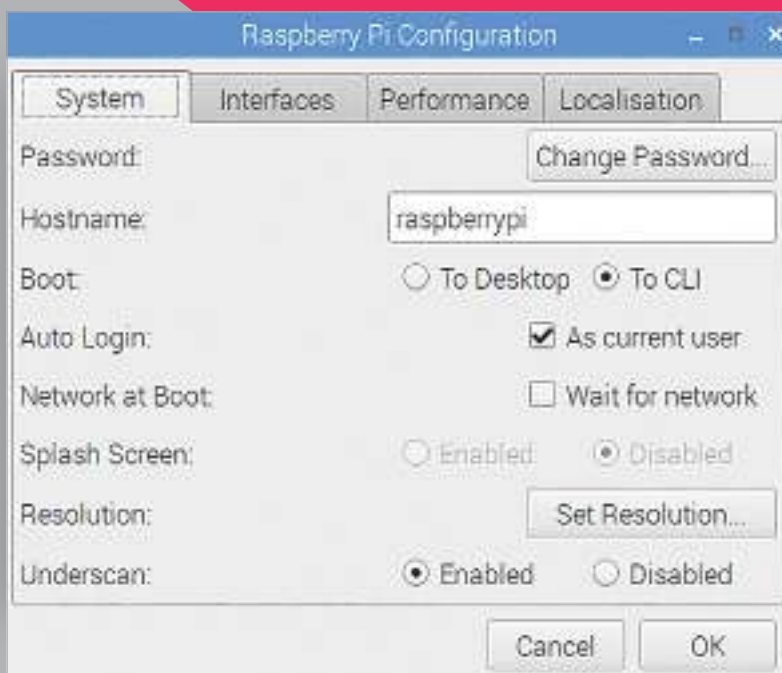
Raspberry Pi Configuration

System | Interfaces | Performance | Localisation

Password: Change Password...

Hostname: raspberrypi

Boot: To Desktop To CLI

Auto Login: As current user

Network at Boot: Wait for network

Splash Screen: Enabled Disabled

Resolution: Set Resolution...

Underscan: Enabled Disabled

Cancel OK